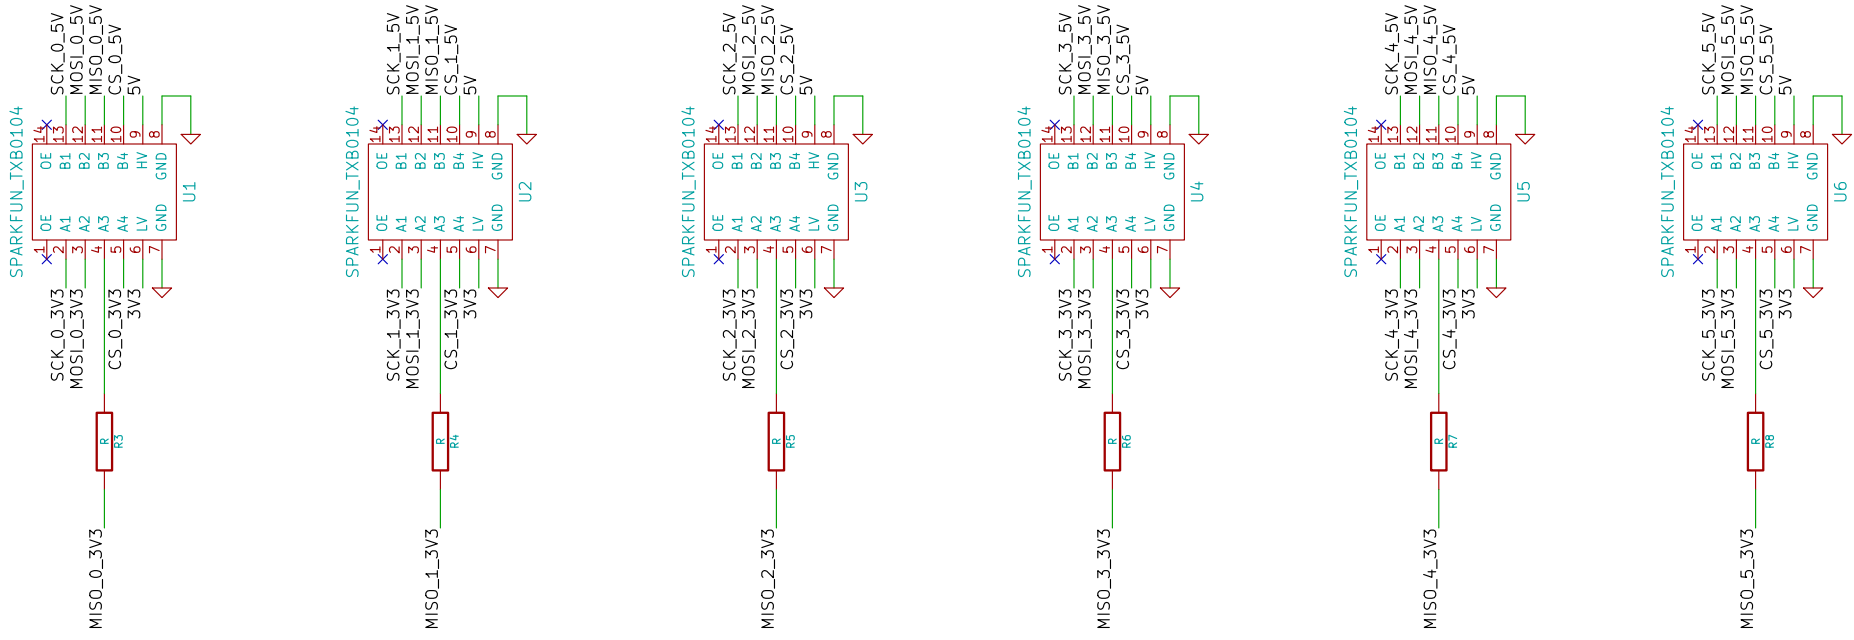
SCK_0_5V
MOSI_0_5V
MISO_0_5V
CS_0_5V
5V
SPARKFUN_TXB0104
14 13 12 11 10 9 8
OE B1 B2 B3 B4 HV GND
U1
OE A1 A2 A3 A4 LV GND
1 2 3 4 5 6 7
SCK_0_3V3
MOSI_0_3V3
CS_0_3V3
3V3
R R3
MISO_0_3V3

SCK_1_5V
MOSI_1_5V
MISO_1_5V
CS_1_5V
5V
SPARKFUN_TXB0104
14 13 12 11 10 9 8
OE B1 B2 B3 B4 HV GND
U2
OE A1 A2 A3 A4 LV GND
1 2 3 4 5 6 7
SCK_1_3V3
MOSI_1_3V3
CS_1_3V3
3V3
R R4
MISO_1_3V3

SCK_2_5V
MOSI_2_5V
MISO_2_5V
CS_2_5V
5V
SPARKFUN_TXB0104
14 13 12 11 10 9 8
OE B1 B2 B3 B4 HV GND
U3
OE A1 A2 A3 A4 LV GND
1 2 3 4 5 6 7
SCK_2_3V3
MOSI_2_3V3
CS_2_3V3
3V3
R R5
MISO_2_3V3

SCK_3_5V
MOSI_3_5V
MISO_3_5V
CS_3_5V
5V
SPARKFUN_TXB0104
14 13 12 11 10 9 8
OE B1 B2 B3 B4 HV GND
U4
OE A1 A2 A3 A4 LV GND
1 2 3 4 5 6 7
SCK_3_3V3
MOSI_3_3V3
CS_3_3V3
3V3
R R6
MISO_3_3V3

SCK_4_5V
MOSI_4_5V
MISO_4_5V
CS_4_5V
5V
SPARKFUN_TXB0104
14 13 12 11 10 9 8
OE B1 B2 B3 B4 HV GND
U5
OE A1 A2 A3 A4 LV GND
1 2 3 4 5 6 7
SCK_4_3V3
MOSI_4_3V3
CS_4_3V3
3V3
R R7
MISO_4_3V3

SCK_5_5V
MOSI_5_5V
MISO_5_5V
CS_5_5V
5V
SPARKFUN_TXB0104
14 13 12 11 10 9 8
OE B1 B2 B3 B4 HV GND
U6
OE A1 A2 A3 A4 LV GND
1 2 3 4 5 6 7
SCK_5_3V3
MOSI_5_3V3
CS_5_3V3
3V3
R R8
MISO_5_3V3